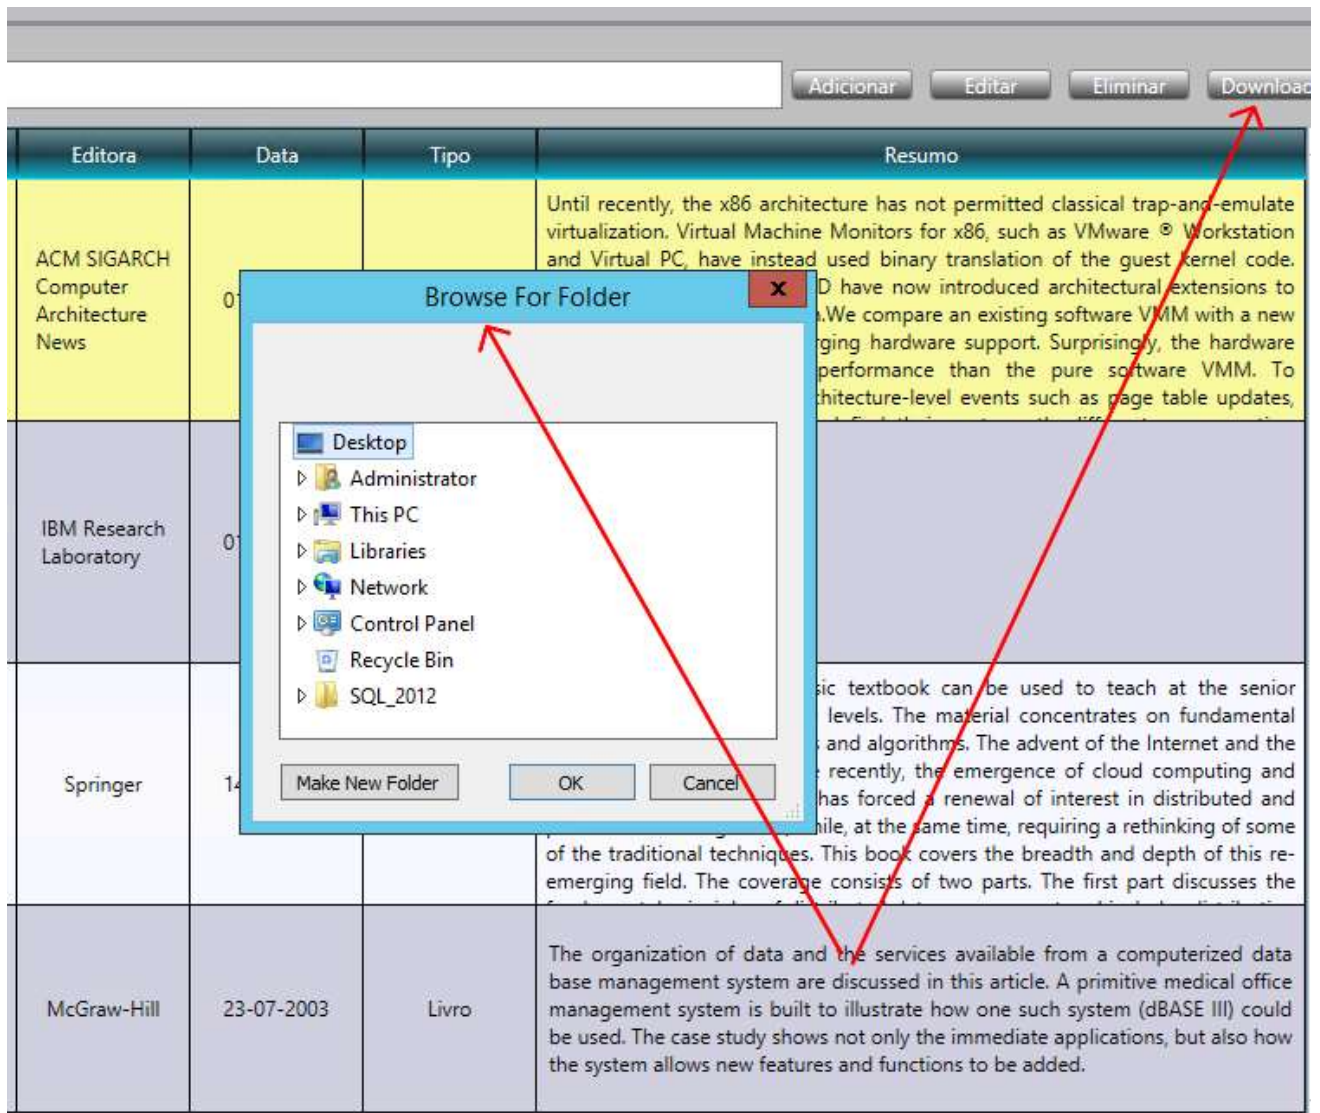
Adicionar Editar Eliminar Download

| Editora | Data | Tipo | Resumo |
|---|---|---|---|
| ACM SIGARCH Computer Architecture News | 01 | | Until recently, the x86 architecture has not permitted classical trap-and-emulate virtualization. Virtual Machine Monitors for x86, such as VMware ® Workstation and Virtual PC, have instead used binary translation of the guest kernel code. D have now introduced architectural extensions to .We compare an existing software VMM with a new rging hardware support. Surprisingly, the hardware performance than the pure software VMM. To hitecture-level events such as page table updates, |
| IBM Research Laboratory | 01 | | |
| Springer | 14 | | ic textbook can be used to teach at the senior levels. The material concentrates on fundamental and algorithms. The advent of the Internet and the recently, the emergence of cloud computing and has forced a renewal of interest in distributed and hile, at the same time, requiring a rethinking of some of the traditional techniques. This book covers the breadth and depth of this re-emerging field. The coverage consists of two parts. The first part discusses the |
| McGraw-Hill | 23-07-2003 | Livro | The organization of data and the services available from a computerized data base management system are discussed in this article. A primitive medical office management system is built to illustrate how one such system (dBASE III) could be used. The case study shows not only the immediate applications, but also how the system allows new features and functions to be added. |

Browse For Folder
X

Desktop
Administrator
This PC
Libraries
Network
Control Panel
Recycle Bin
SQL_2012

Make New Folder
OK
Cancel